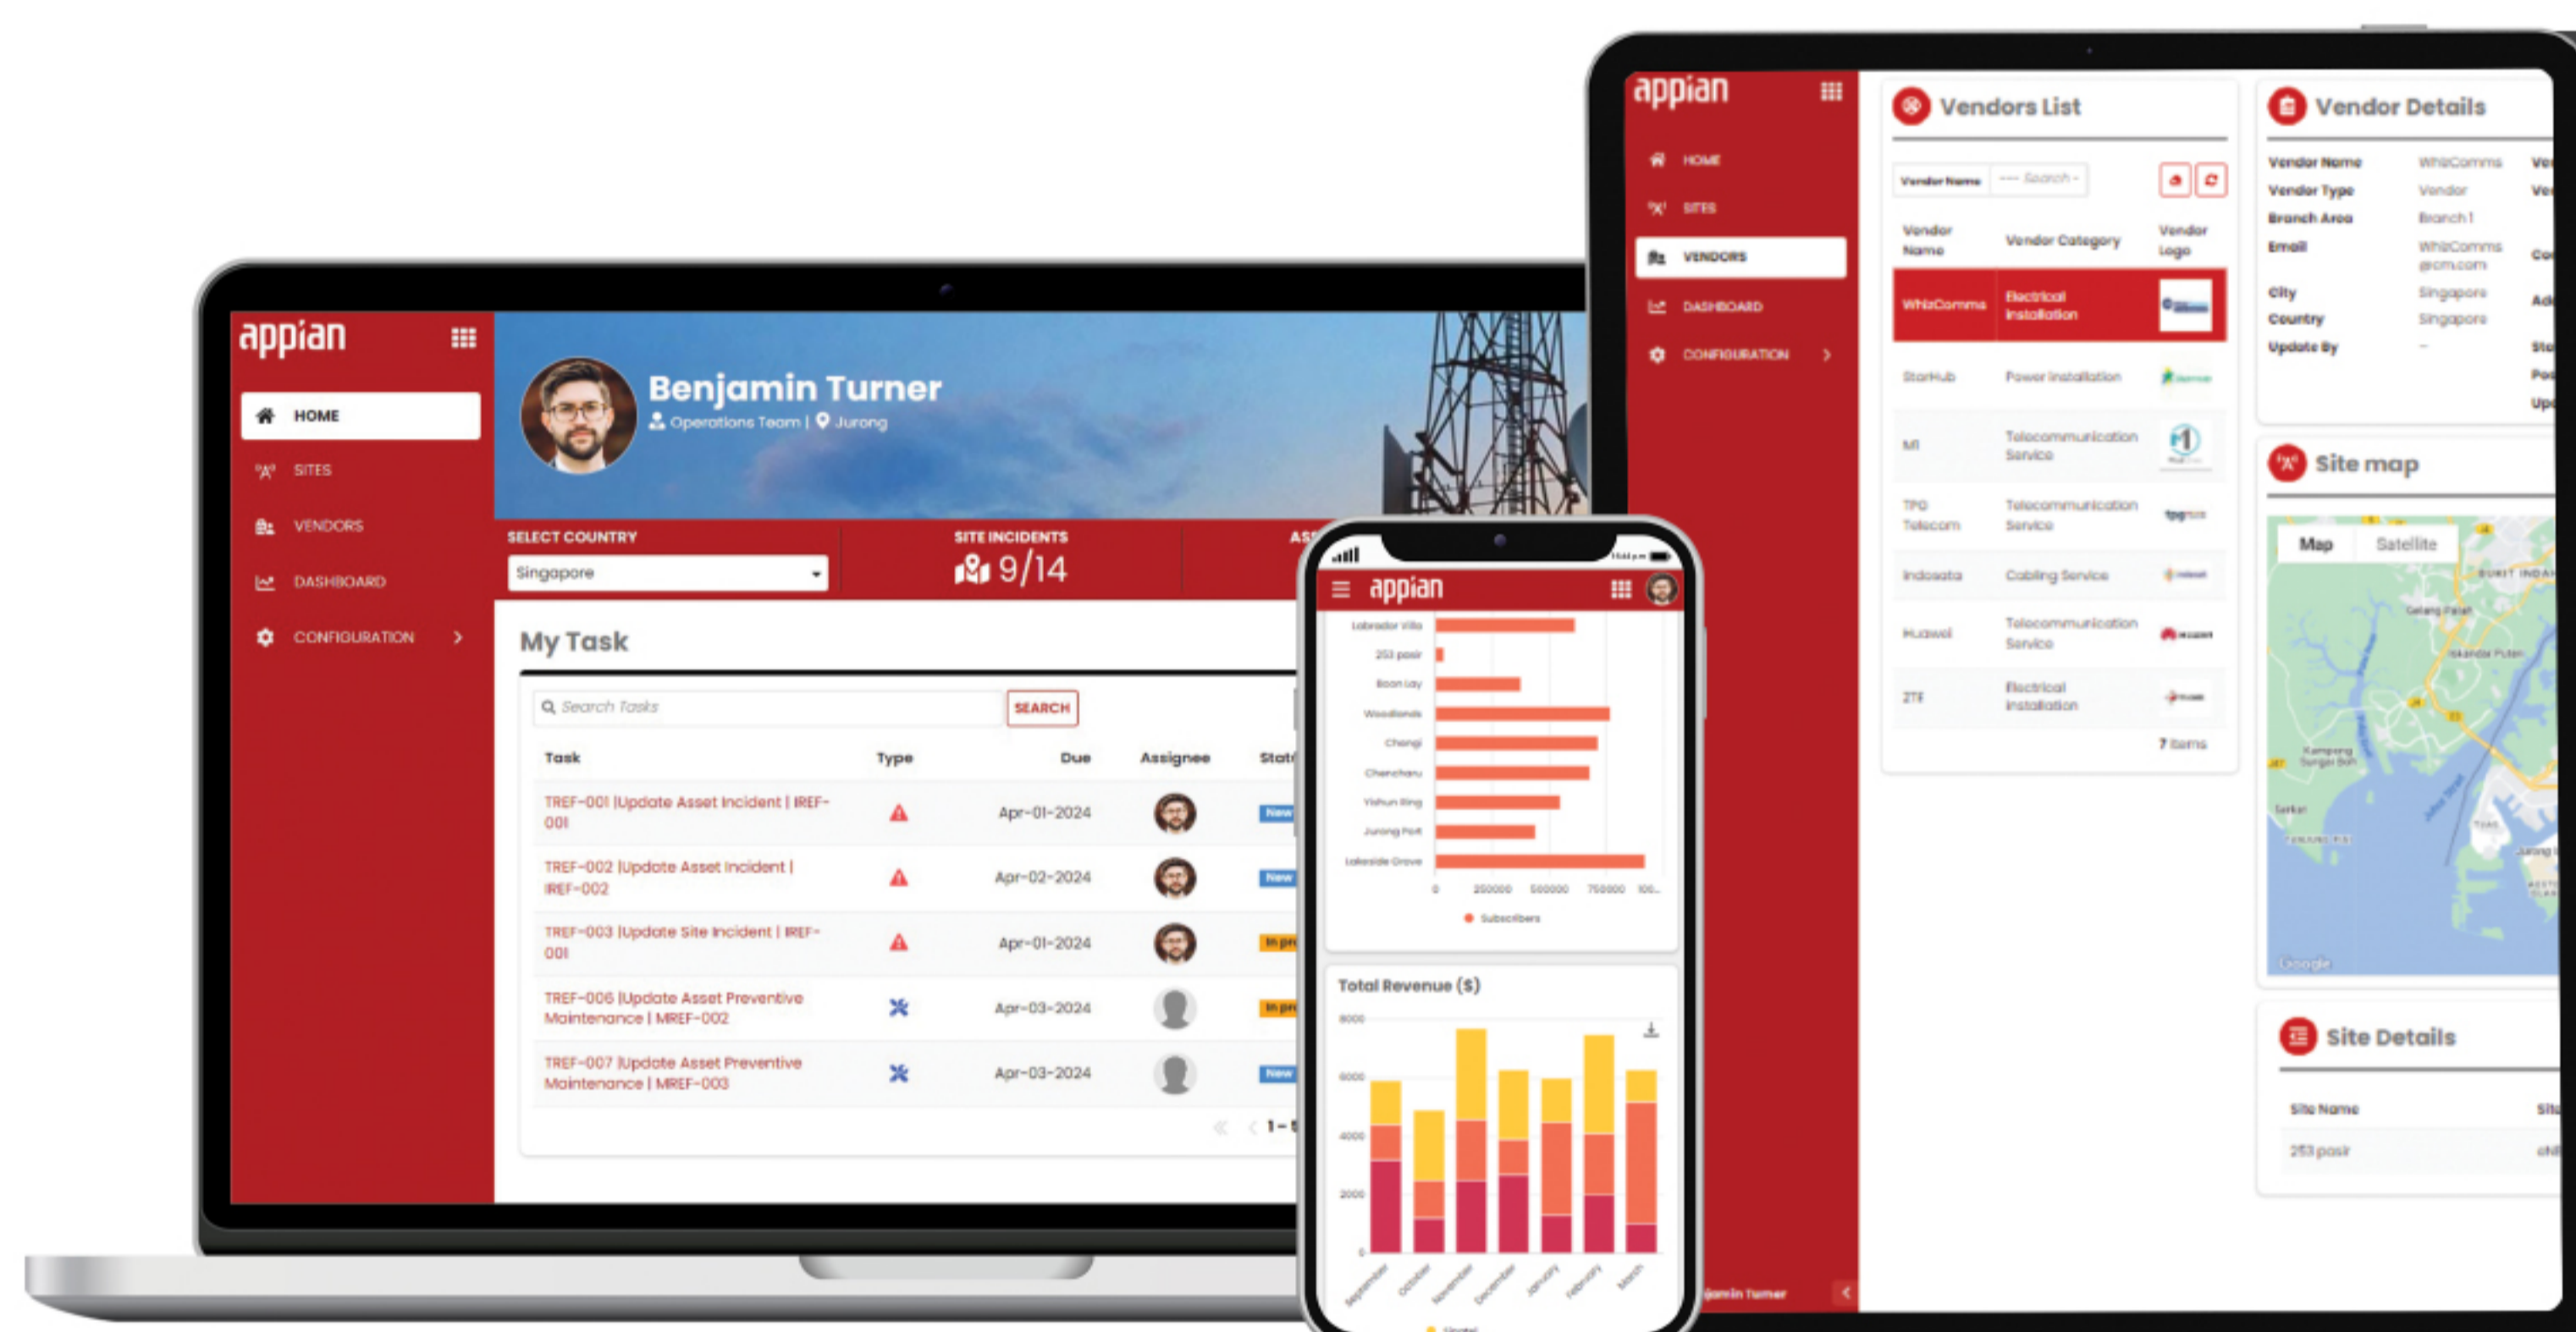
appian

HOME
SITES
VENDORS
DASHBOARD
CONFIGURATION

Benjamin Turner
Operations Team | Jurong

SELECT COUNTRY
Singapore

SITE INCIDENTS
9/14

My Task

Search Tasks
SEARCH

| Task | Type | Due | Assignee | Stat |
|---|---|---|---|---|
| TREF-001 \|Update Asset Incident \| IREF-001 | | Apr-01-2024 | | New |
| TREF-002 \|Update Asset Incident \| IREF-002 | | Apr-02-2024 | | New |
| TREF-003 \|Update Site Incident \| IREF-001 | | Apr-01-2024 | | In pr |
| TREF-006 \|Update Asset Preventive Maintenance \| MREF-002 | | Apr-03-2024 | | In pr |
| TREF-007 \|Update Asset Preventive Maintenance \| MREF-003 | | Apr-03-2024 | | New |

appian

Labrador Villa
253 pasir
Boon Lay
Woodlands
Changi
Chencharu
Yishun Ring
Jurong Port
Lakeside Grove
0 250000 500000 750000 100...
Subscribers

Total Revenue ($)
8000
6000
4000
2000
0
September October November December January February March

appian

HOME
SITES
VENDORS
DASHBOARD
CONFIGURATION

Vendors List

Vendor Name --- Search ---

| Vendor Name | Vendor Category | Vendor Logo |
|---|---|---|
| WhizComms | Electrical Installation | |
| StarHub | Power Installation | |
| M1 | Telecommunication Service | |
| TPG Telecom | Telecommunication Service | |
| Indosata | Cabling Service | |
| Huawei | Telecommunication Service | |
| ZTE | Electrical Installation | |

7 items

Vendor Details

Vendor Name WhizComms
Vendor Type Vendor
Branch Area Branch 1
Email WhizComms @cm.com
City Singapore
Country Singapore
Update By -

Site map

Map Satellite

Site Details

Site Name
253 pasir

jamin Turner